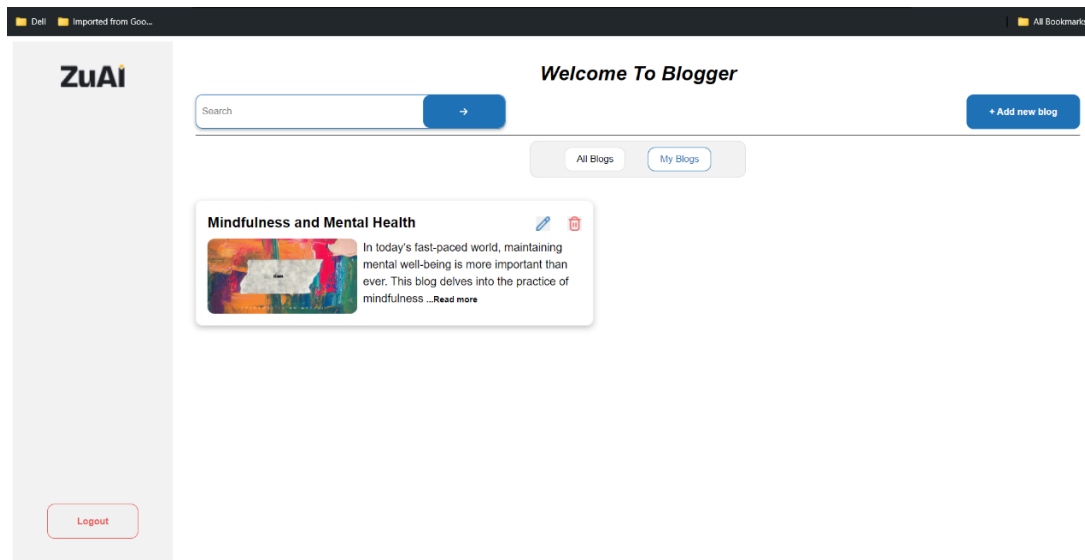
Dell Imported from Goo... All Bookmarks

ZuAI

Welcome To Blogger

Search →

+ Add new blog

All Blogs My Blogs

Mindfulness and Mental Health

In today's fast-paced world, maintaining mental well-being is more important than ever. This blog delves into the practice of mindfulness ...Read more

Logout